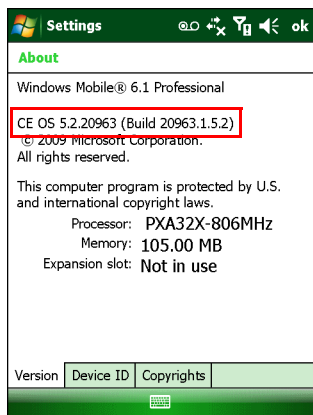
Settings ok

About

Windows Mobile® 6.1 Professional

CE OS 5.2.20963 (Build 20963.1.5.2)
© 2009 Microsoft Corporation.
All rights reserved.

This computer program is protected by U.S. and international copyright laws.

Processor: PXA32X-806MHz
Memory: 105.00 MB
Expansion slot: Not in use

Version | Device ID | Copyrights